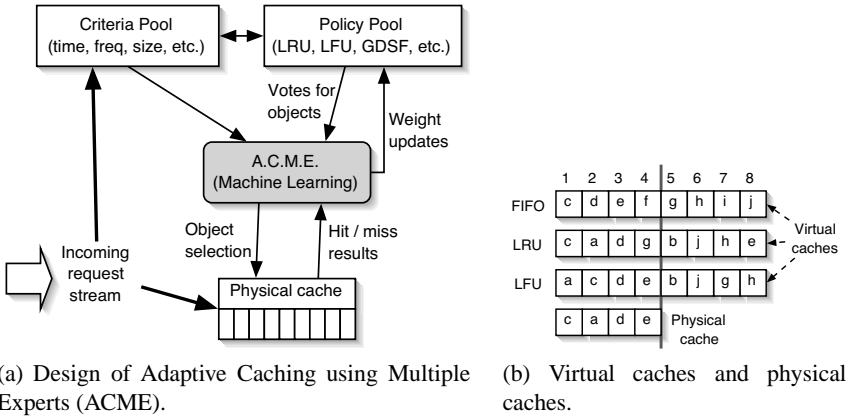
Criteria Pool
(time, freq, size, etc.)

Policy Pool
(LRU, LFU, GDSF, etc.)

Votes for objects

Weight updates

A.C.M.E.
(Machine Learning)

Object selection

Hit / miss results

Incoming request stream

Physical cache

(a) Design of Adaptive Caching using Multiple Experts (ACME).

| | 1 | 2 | 3 | 4 | 5 | 6 | 7 | 8 |
|---|---|---|---|---|---|---|---|---|
| FIFO | c | d | e | f | g | h | i | j |
| LRU | c | a | d | g | b | j | h | e |
| LFU | a | c | d | e | b | j | g | h |
| | c | a | d | e | | | | |

Virtual caches

Physical cache

(b) Virtual caches and physical caches.